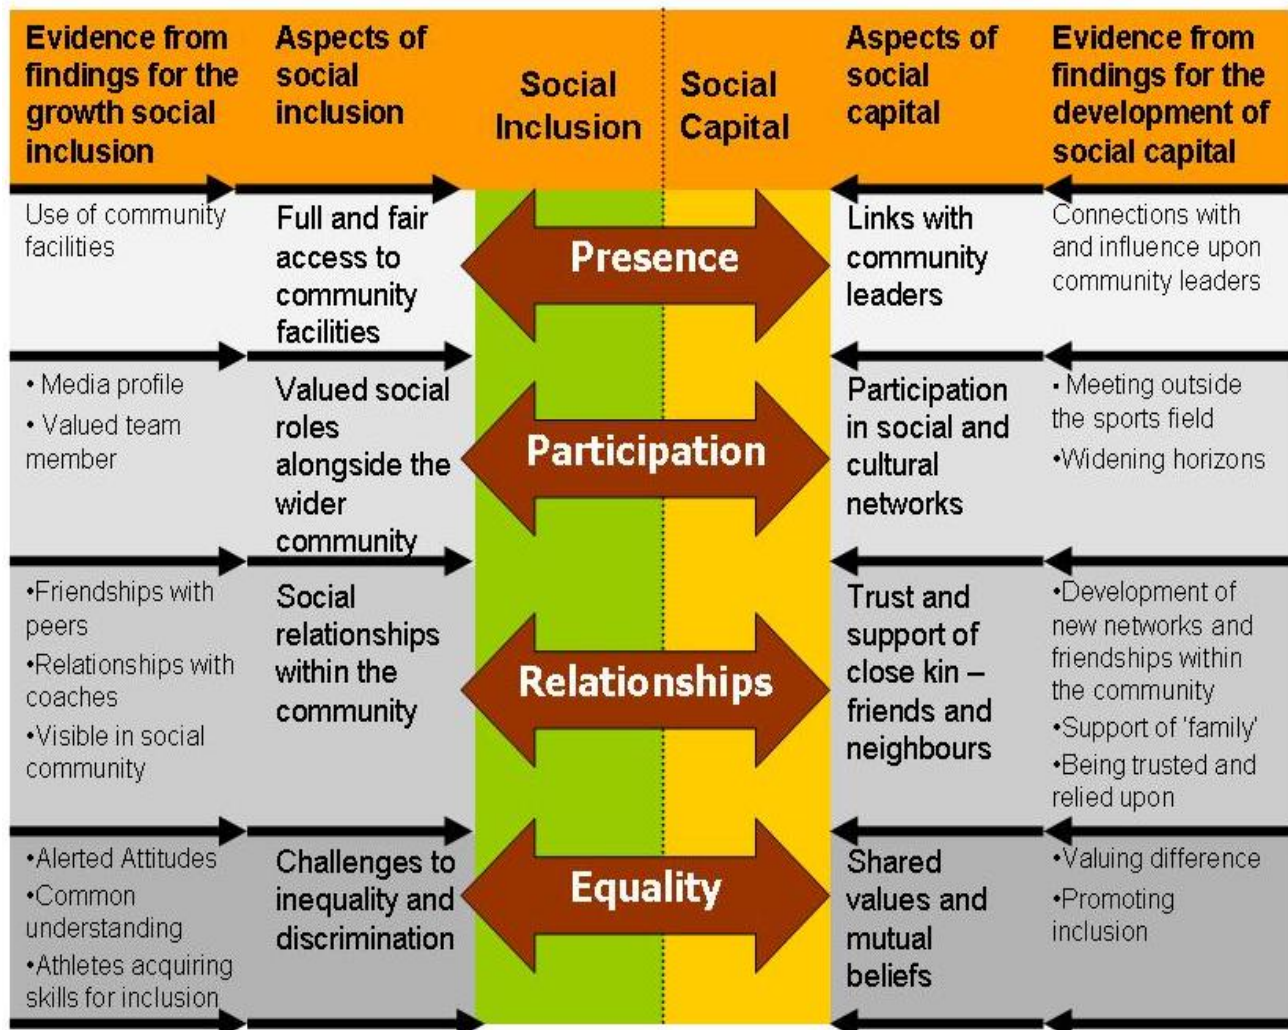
| Evidence from findings for the growth social inclusion | Aspects of social inclusion | Social Inclusion | Social Capital | Aspects of social capital | Evidence from findings for the development of social capital |
|---|---|---|---|---|---|
| Use of community facilities | Full and fair access to community facilities | Presence | | Links with community leaders | Connections with and influence upon community leaders |
| • Media profile<br>• Valued team member | Valued social roles alongside the wider community | Participation | | Participation in social and cultural networks | • Meeting outside the sports field<br>•Widening horizons |
| •Friendships with peers<br>•Relationships with coaches<br>•Visible in social community | Social relationships within the community | Relationships | | Trust and support of close kin – friends and neighbours | •Development of new networks and friendships within the community<br>•Support of 'family'<br>•Being trusted and relied upon |
| •Alerted Attitudes<br>•Common understanding<br>•Athletes acquiring skills for inclusion | Challenges to inequality and discrimination | Equality | | Shared values and mutual beliefs | •Valuing difference<br>•Promoting inclusion |